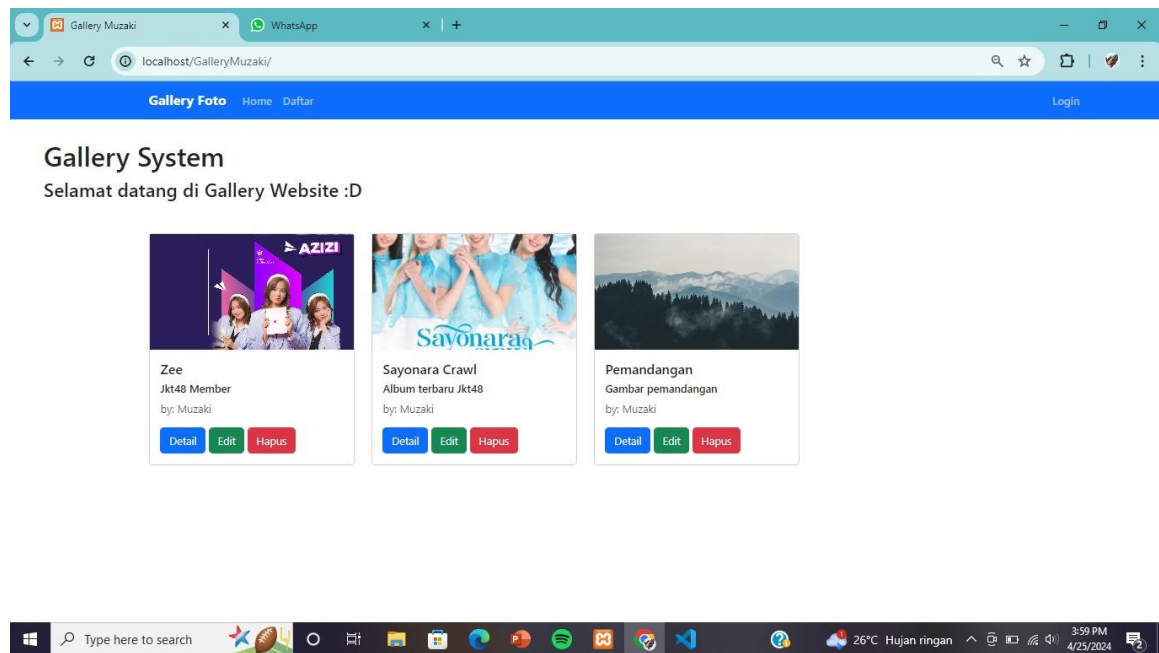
Gallery Muzaki
WhatsApp
localhost/GalleryMuzaki/

Gallery Foto Home Daftar
Login

Gallery System
Selamat datang di Gallery Website :D

AZIZI

Zee
Jkt48 Member
by: Muzaki
Detail Edit Hapus

Sayonara

Sayonara Crawl
Album terbaru Jkt48
by: Muzaki
Detail Edit Hapus

Pemandangan
Gambar pemandangan
by: Muzaki
Detail Edit Hapus

Type here to search
26°C Hujan ringan
3:59 PM
4/25/2024
2